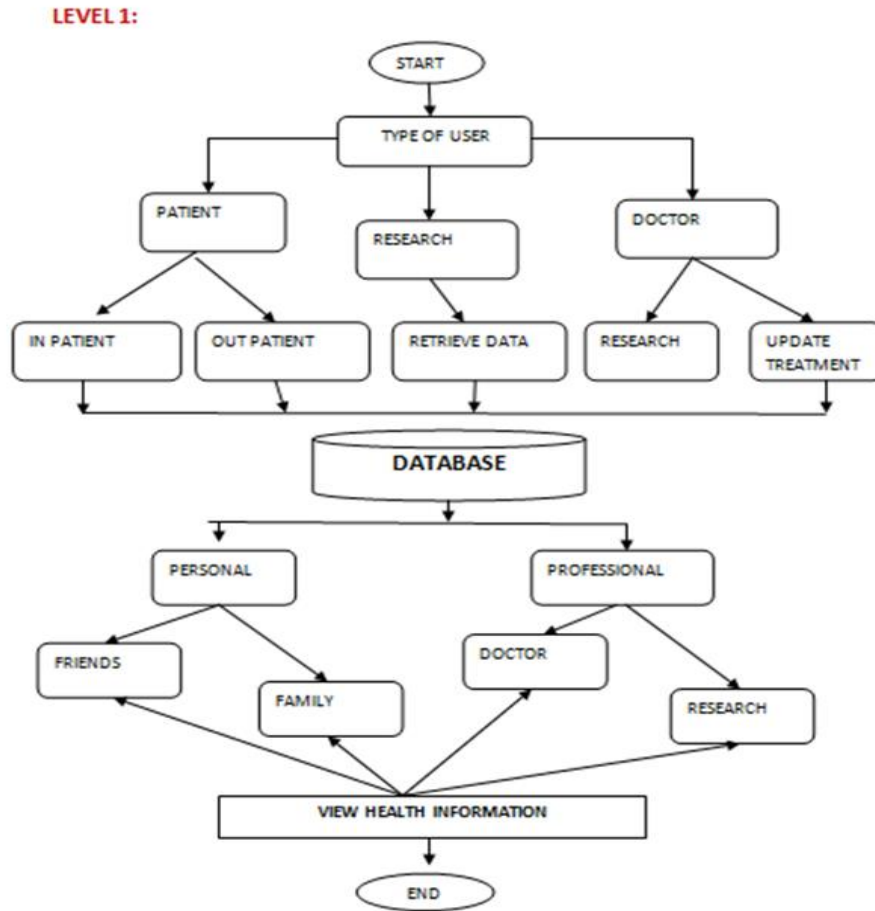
LEVEL 1:

START

TYPE OF USER

PATIENT

RESEARCH

DOCTOR

IN PATIENT

OUT PATIENT

RETRIEVE DATA

RESEARCH

UPDATE TREATMENT

DATABASE

PERSONAL

PROFESSIONAL

FRIENDS

FAMILY

DOCTOR

RESEARCH

VIEW HEALTH INFORMATION

END